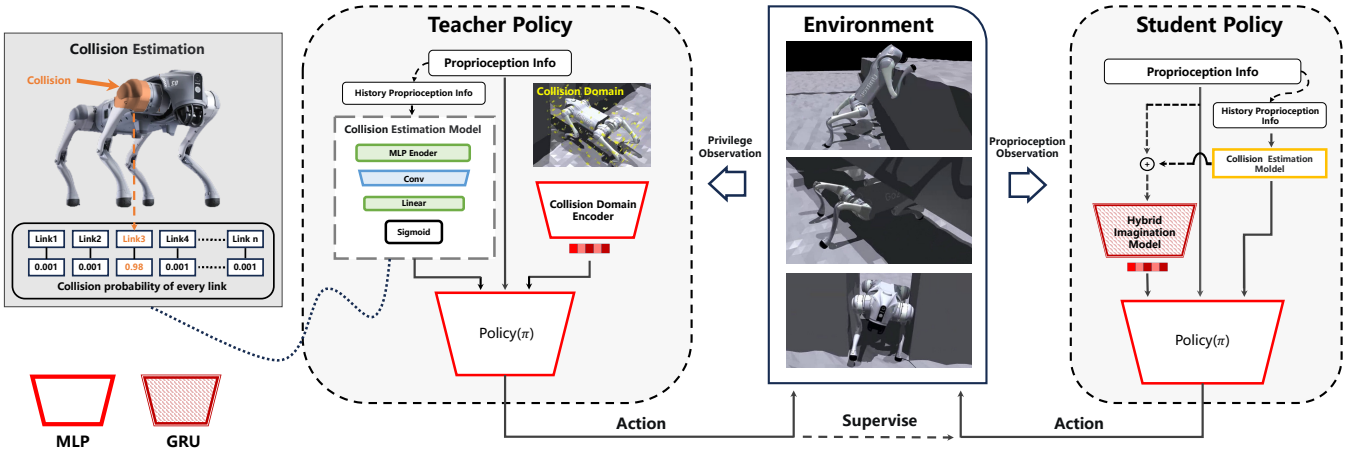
Collision Estimation

Collision

| Link1 | Link2 | Link3 | Link4 | ...... | Link n |
|---|---|---|---|---|---|
| 0.001 | 0.001 | 0.98 | 0.001 | ...... | 0.001 |

Collision probability of every link

MLP

GRU

Teacher Policy

Proprioception Info

History Proprioception Info

Collision Estimation Model

MLP Enoder

Conv

Linear

Sigmoid

Collision Domain

Collision Domain Encoder

Policy($\pi$)

Action

Privilege Observation

Environment

Supervise

Proprioception Observation

Student Policy

Proprioception Info

History Proprioception Info

Collision Estimation Moldel

Hybrid Imagination Model

Policy($\pi$)

Action